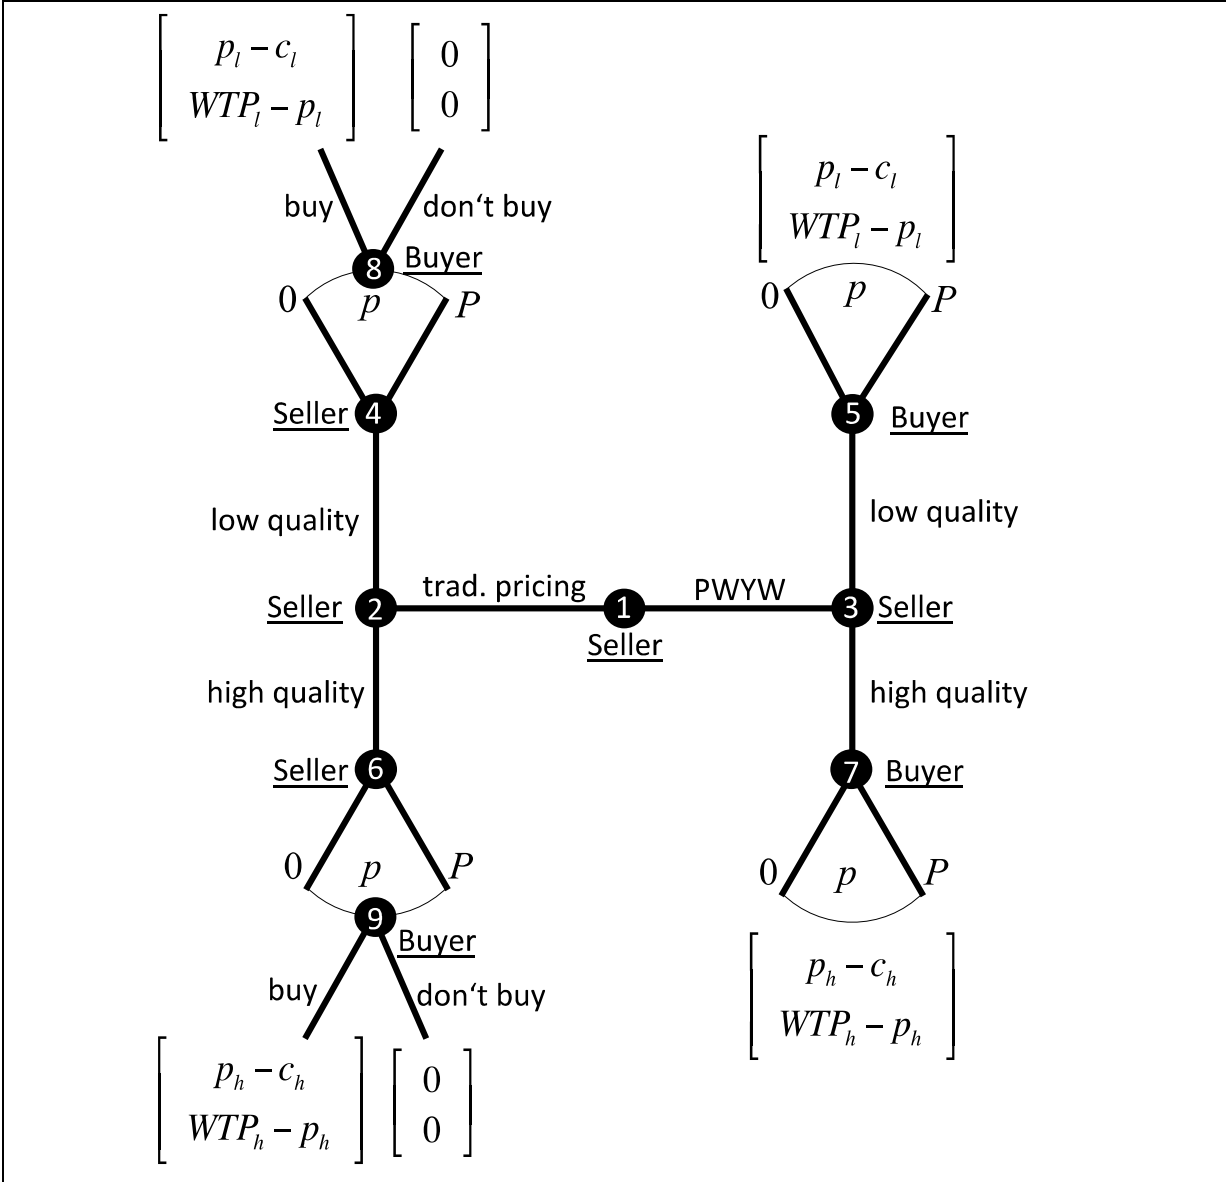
$\begin{bmatrix} p_l - c_l \\ WTP_l - p_l \end{bmatrix}$ $\begin{bmatrix} 0 \\ 0 \end{bmatrix}$

buy don‘t buy

8 Buyer

0 $p$ $P$

Seller 4

low quality

Seller 2 trad. pricing 1 Seller

high quality

Seller 6

0 $p$ $P$

9 Buyer

buy don‘t buy

$\begin{bmatrix} p_h - c_h \\ WTP_h - p_h \end{bmatrix}$ $\begin{bmatrix} 0 \\ 0 \end{bmatrix}$

$\begin{bmatrix} p_l - c_l \\ WTP_l - p_l \end{bmatrix}$

0 $p$ $P$

5 Buyer

low quality

PWYW 3 Seller

high quality

7 Buyer

0 $p$ $P$

$\begin{bmatrix} p_h - c_h \\ WTP_h - p_h \end{bmatrix}$